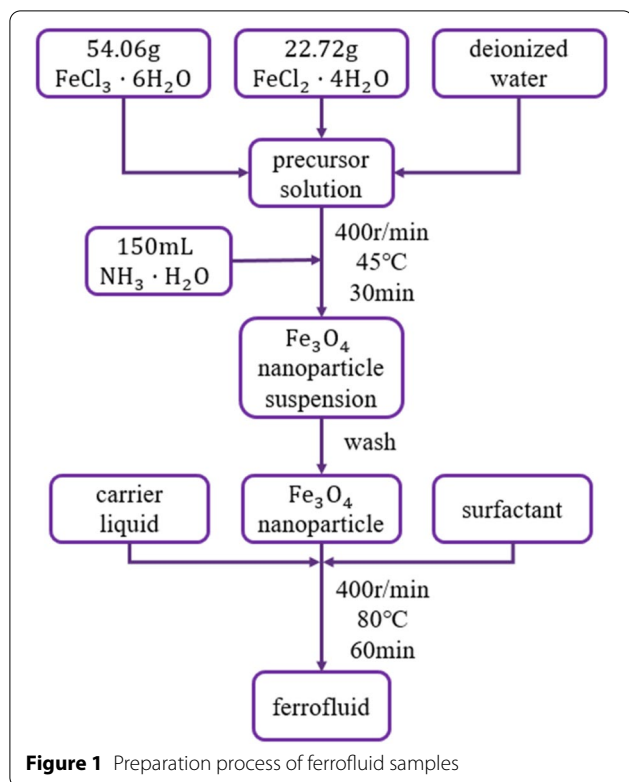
54.06g
$FeCl_3 \cdot 6H_2O$

22.72g
$FeCl_2 \cdot 4H_2O$

deionized water

precursor solution

150mL
$NH_3 \cdot H_2O$

400r/min
45°C
30min

$Fe_3O_4$ nanoparticle suspension

wash

carrier liquid

$Fe_3O_4$ nanoparticle

surfactant

400r/min
80°C
60min

ferrofluid

**Figure 1** Preparation process of ferrofluid samples